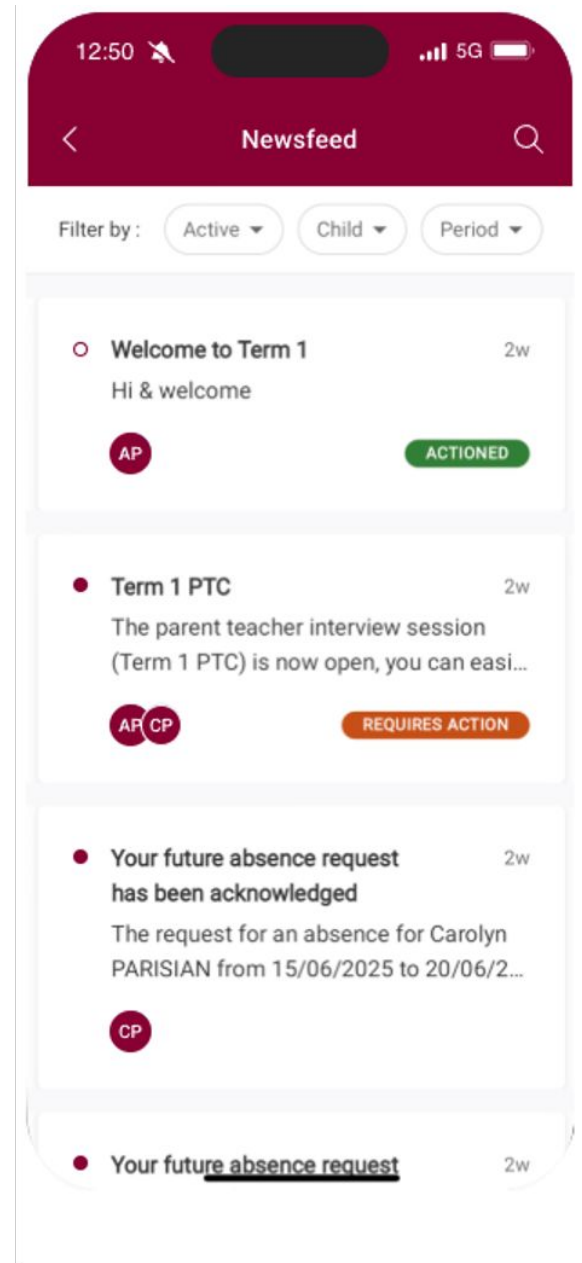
12:50 5G

Newsfeed

Filter by : Active Child Period

Welcome to Term 1 2w
Hi & welcome
AP
ACTIONED

Term 1 PTC 2w
The parent teacher interview session (Term 1 PTC) is now open, you can easi...
AP CP
REQUIRES ACTION

Your future absence request has been acknowledged 2w
The request for an absence for Carolyn PARISIAN from 15/06/2025 to 20/06/2...
CP

Your future absence request 2w